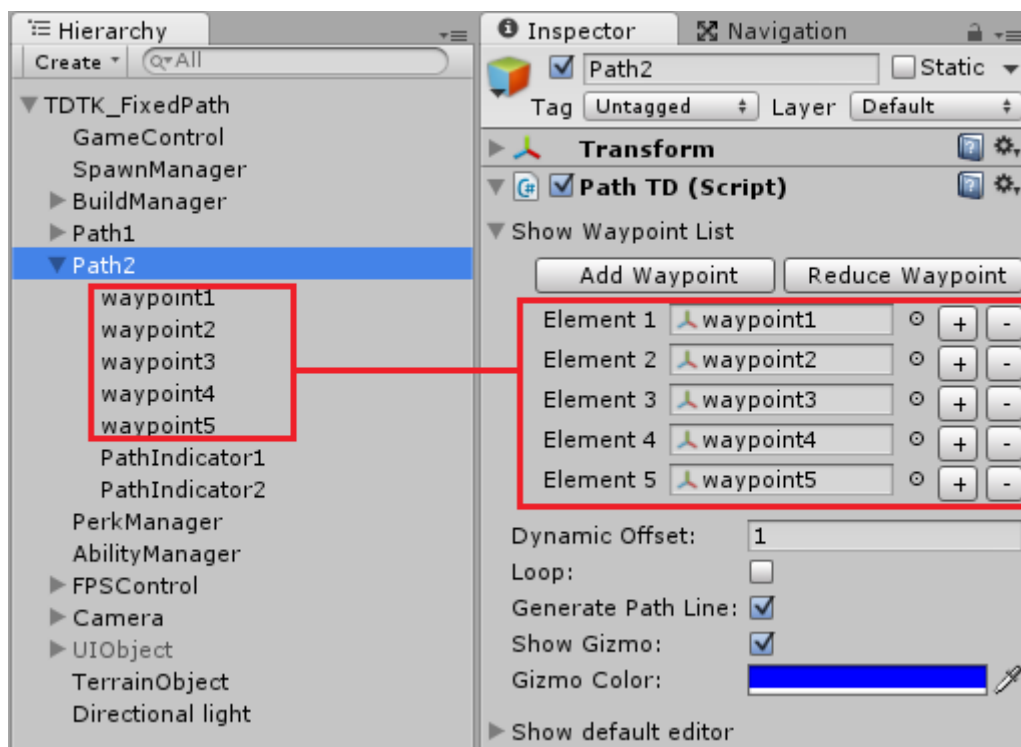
Hierarchy

Create ▾ Q▾All

TDTK_FixedPath
GameControl
SpawnManager
BuildManager
Path1
Path2
waypoint1
waypoint2
waypoint3
waypoint4
waypoint5
PathIndicator1
PathIndicator2
PerkManager
AbilityManager
FPSControl
Camera
UIObject
TerrainObject
Directional light

Inspector Navigation

Path2 Static

Tag Untagged Layer Default

Transform

Path TD (Script)

Show Waypoint List

Add Waypoint Reduce Waypoint

| Element 1 | waypoint1 | + | - |
|---|---|---|---|
| Element 2 | waypoint2 | + | - |
| Element 3 | waypoint3 | + | - |
| Element 4 | waypoint4 | + | - |
| Element 5 | waypoint5 | + | - |

Dynamic Offset: 1
Loop:
Generate Path Line:
Show Gizmo:
Gizmo Color:

Show default editor